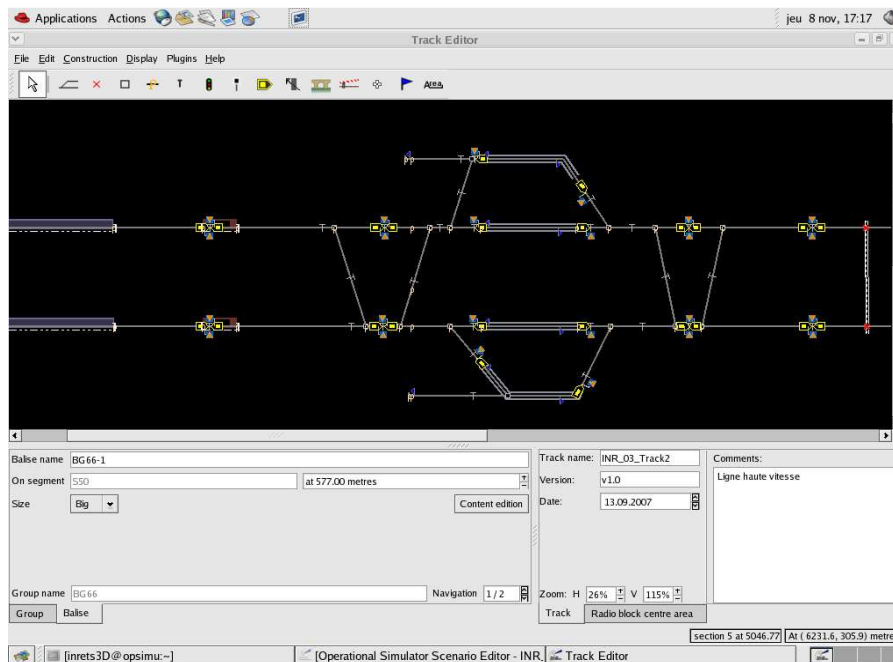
Applications Actions

jeu 8 nov, 17:17

Track Editor

File Edit Construction Display Plugins Help

Area

Balise name BG66-1

On segment S50

at 577.00 metres

Size Big

Content edition

Group name BG66

Navigation 1/2

Group Balise

Track name: INR_03_Track2

Version: v1.0

Date: 13.09.2007

Zoom: H 26% V 115%

Track Radio block centre area

Comments:

Ligne haute vitesse

section 5 at 5046.77 At ( 6231.6, 305.9) metre

[inrets3D@opsimu:~]

[Operational Simulator Scenario Editor - INR

Track Editor